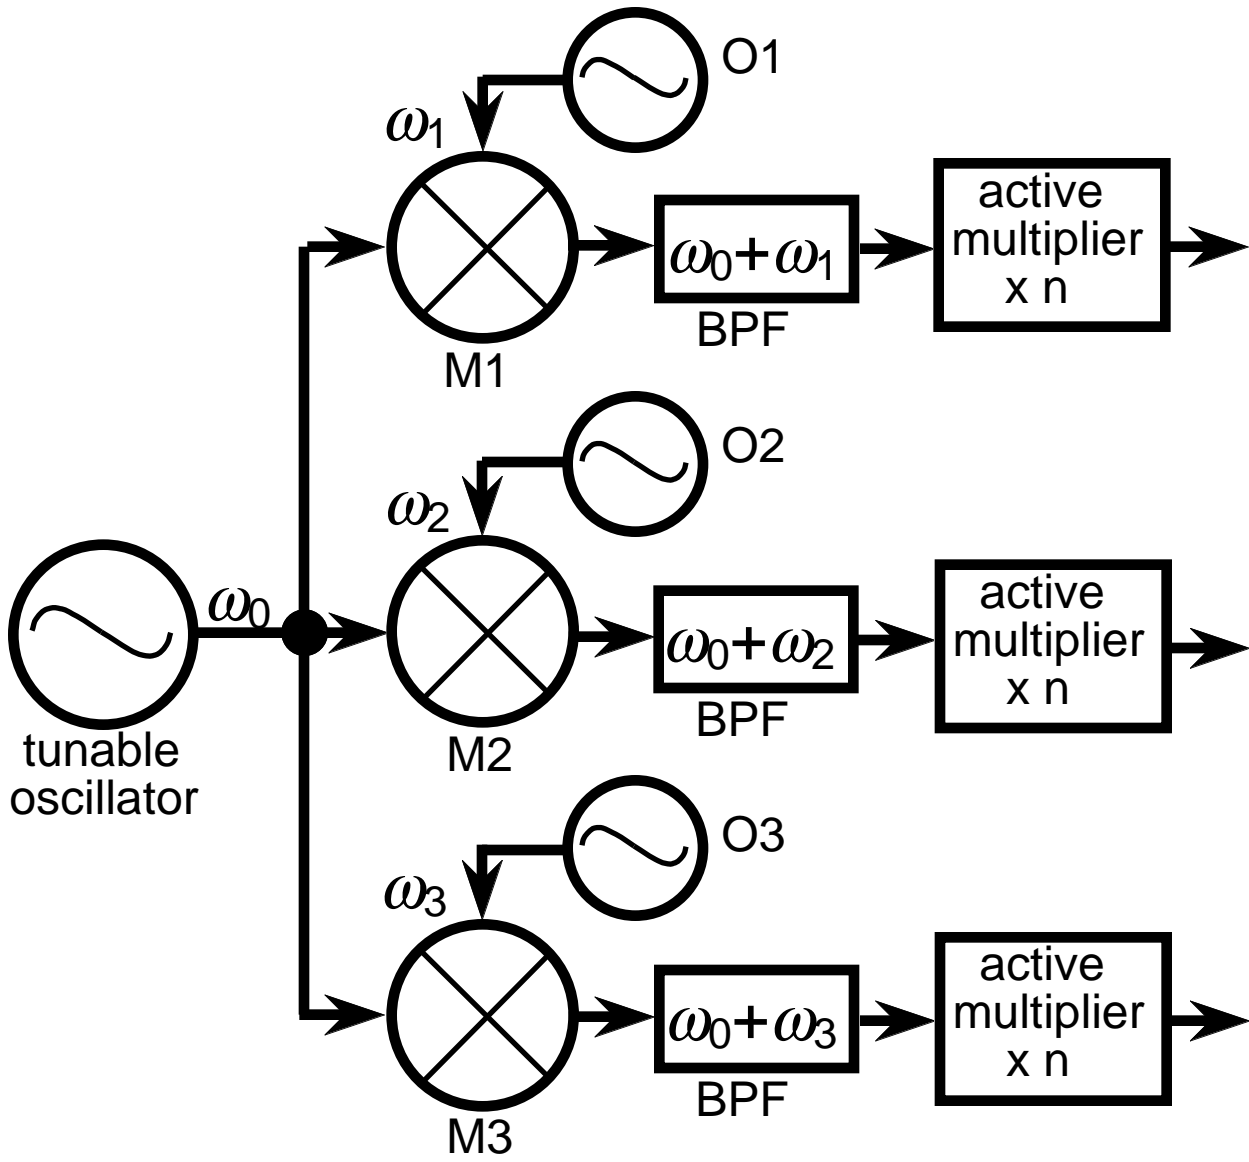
O1

$\omega_1$

$\omega_0+\omega_1$

BPF

active multiplier x n

M1

O2

$\omega_2$

$\omega_0$

$\omega_0+\omega_2$

BPF

active multiplier x n

tunable oscillator

M2

O3

$\omega_3$

$\omega_0+\omega_3$

BPF

active multiplier x n

M3